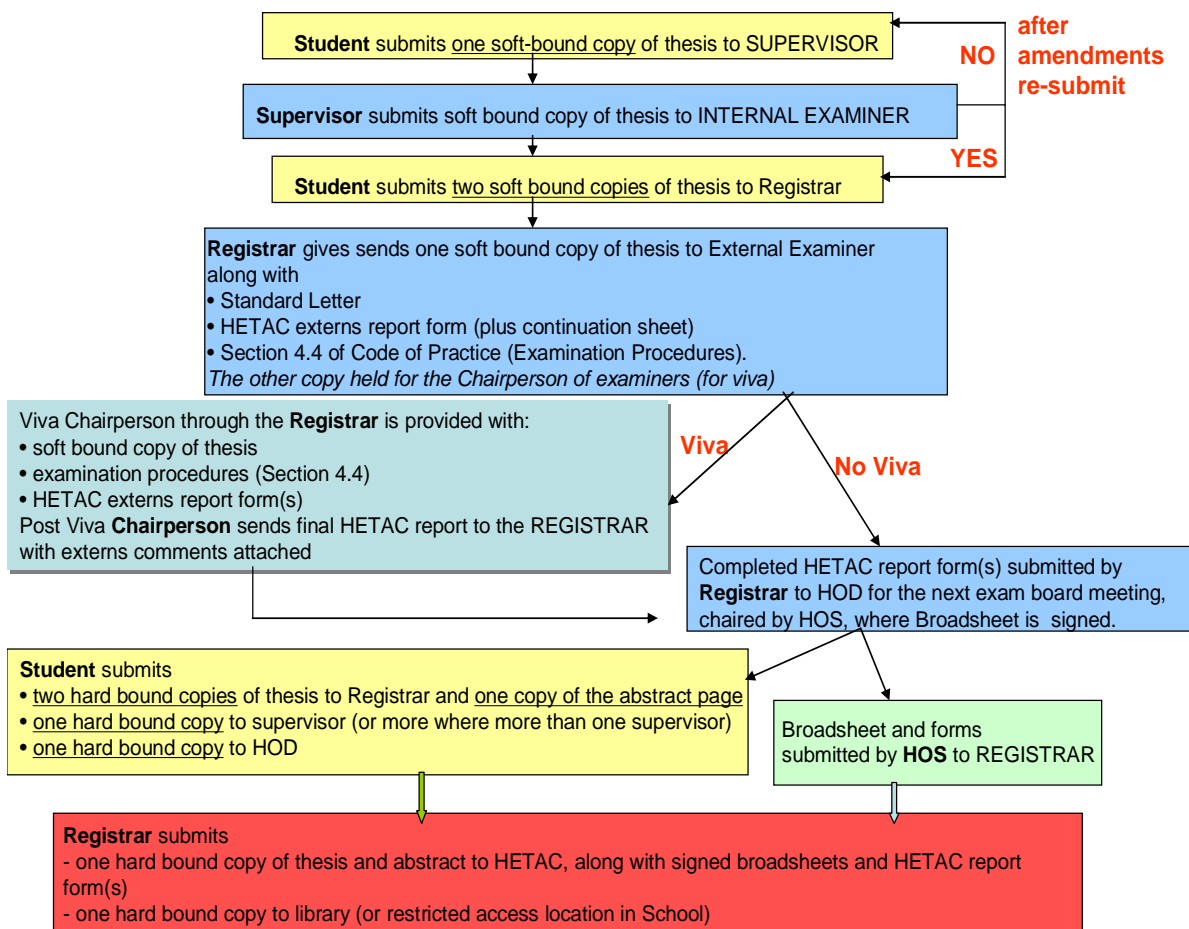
**Student** submits one soft-bound copy of thesis to SUPERVISOR

NO

after amendments re-submit

**Supervisor** submits soft bound copy of thesis to INTERNAL EXAMINER

YES

**Student** submits two soft bound copies of thesis to Registrar

**Registrar** gives sends one soft bound copy of thesis to External Examiner along with
• Standard Letter
• HETAC externs report form (plus continuation sheet)
• Section 4.4 of Code of Practice (Examination Procedures).
*The other copy held for the Chairperson of examiners (for viva)*

Viva

No Viva

Viva Chairperson through the **Registrar** is provided with:
• soft bound copy of thesis
• examination procedures (Section 4.4)
• HETAC externs report form(s)
Post Viva **Chairperson** sends final HETAC report to the REGISTRAR with externs comments attached

Completed HETAC report form(s) submitted by **Registrar** to HOD for the next exam board meeting, chaired by HOS, where Broadsheet is signed.

**Student** submits
• two hard bound copies of thesis to Registrar and one copy of the abstract page
• one hard bound copy to supervisor (or more where more than one supervisor)
• one hard bound copy to HOD

Broadsheet and forms submitted by **HOS** to REGISTRAR

**Registrar** submits
- one hard bound copy of thesis and abstract to HETAC, along with signed broadsheets and HETAC report form(s)
- one hard bound copy to library (or restricted access location in School)